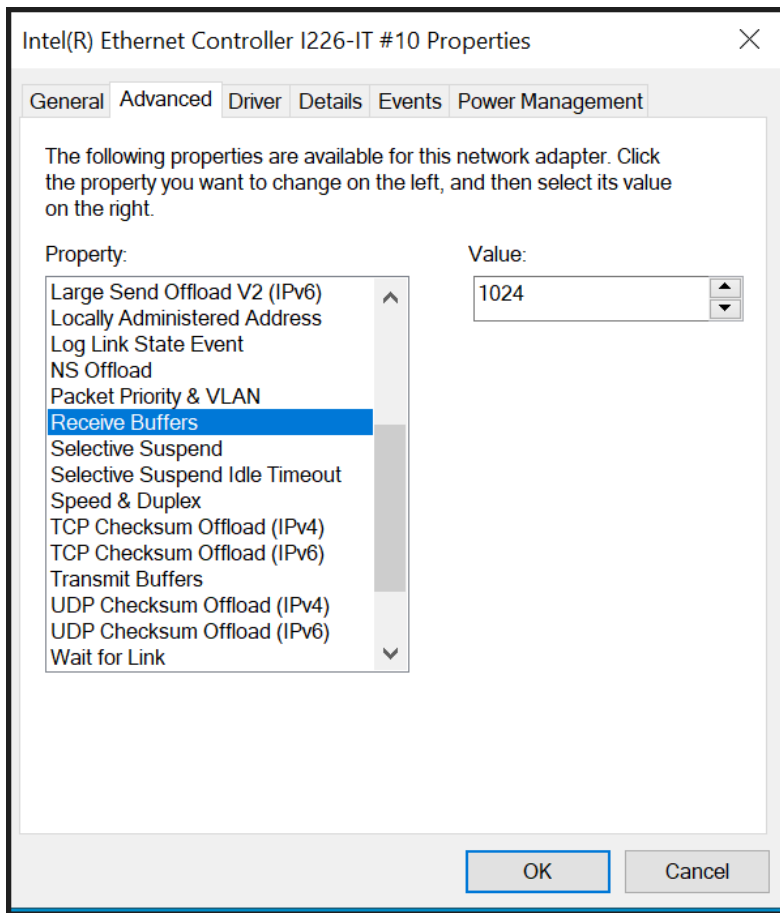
Intel(R) Ethernet Controller I226-IT #10 Properties

General Advanced Driver Details Events Power Management

The following properties are available for this network adapter. Click the property you want to change on the left, and then select its value on the right.

Property:

Large Send Offload V2 (IPv6)
Locally Administered Address
Log Link State Event
NS Offload
Packet Priority & VLAN
Receive Buffers
Selective Suspend
Selective Suspend Idle Timeout
Speed & Duplex
TCP Checksum Offload (IPv4)
TCP Checksum Offload (IPv6)
Transmit Buffers
UDP Checksum Offload (IPv4)
UDP Checksum Offload (IPv6)
Wait for Link

Value:

1024

OK Cancel